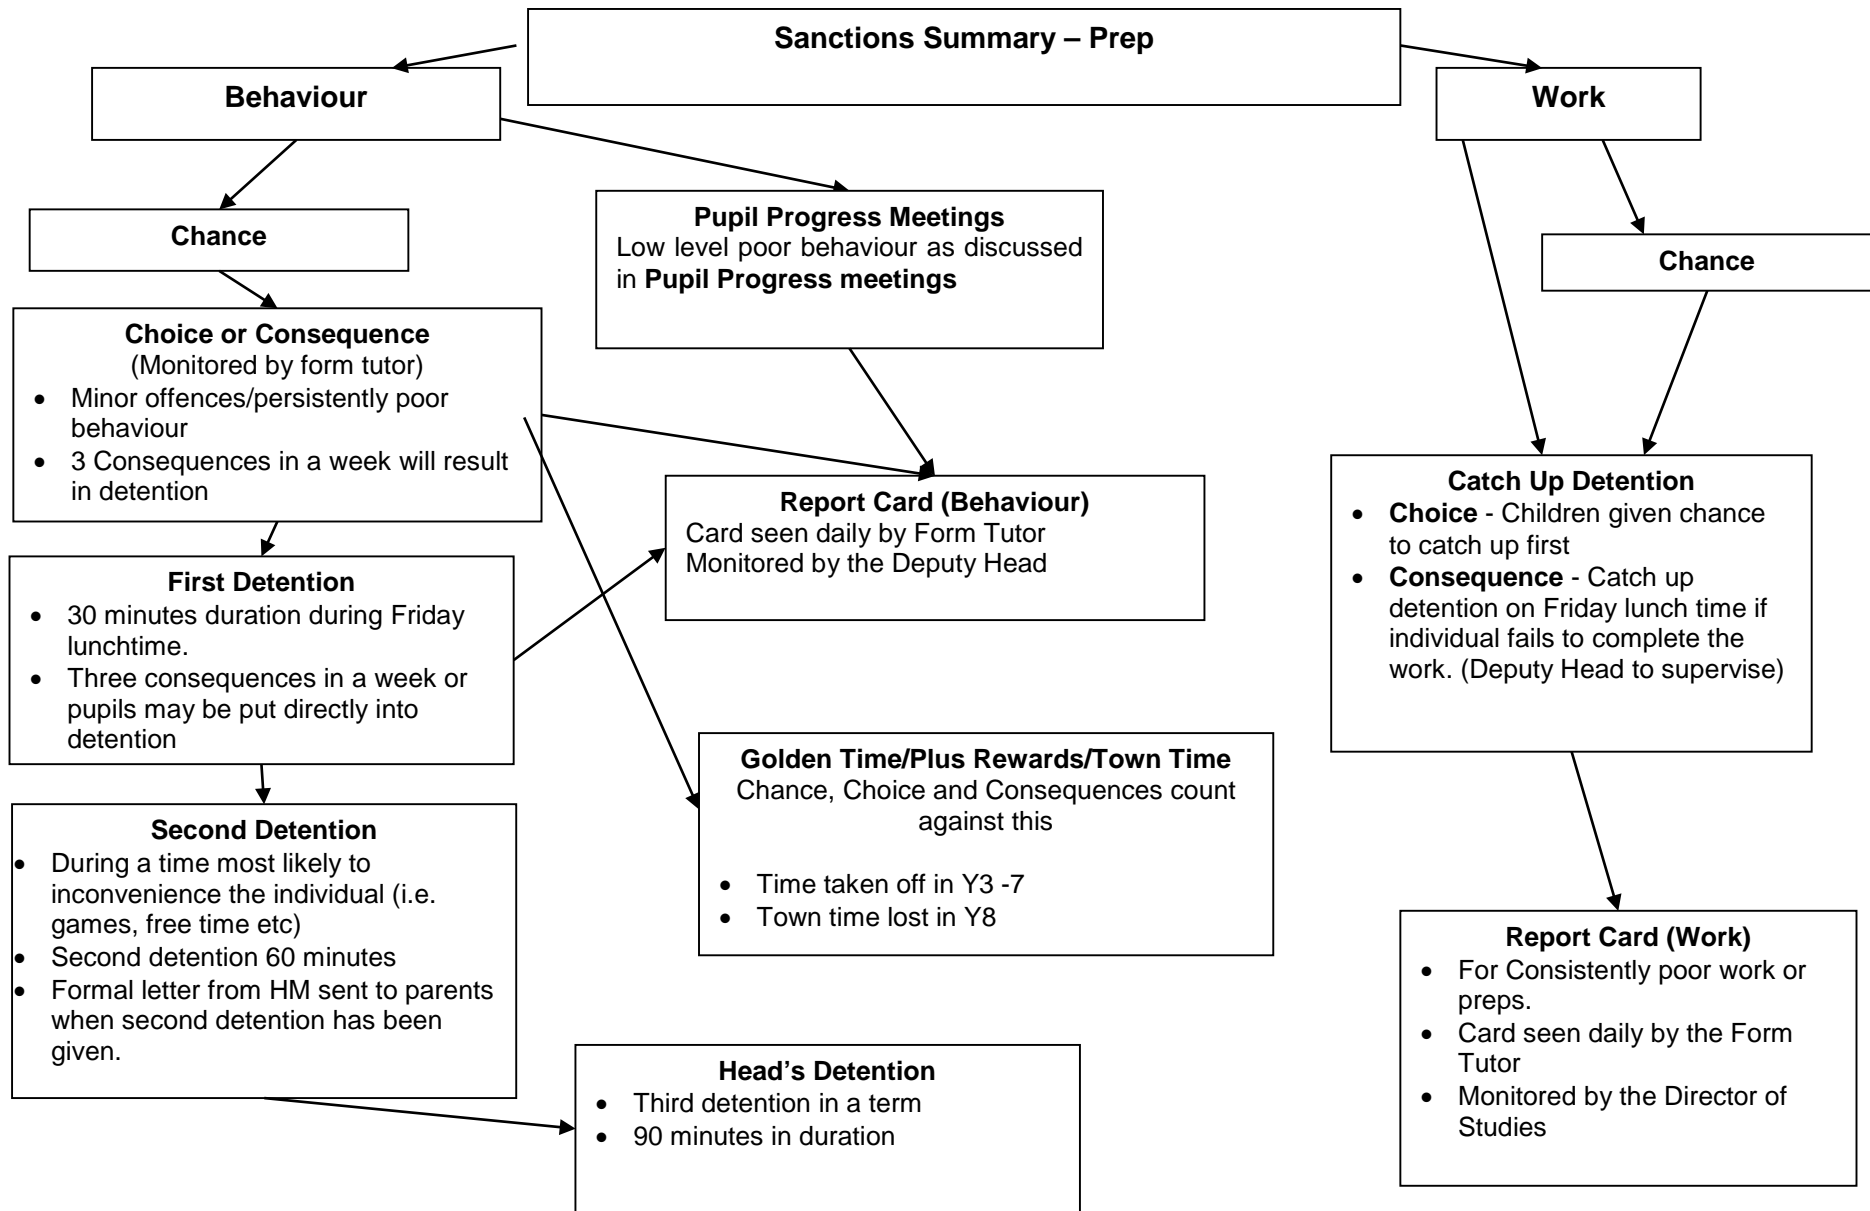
Sanctions Summary – Prep

Behaviour

Work

Chance

Pupil Progress Meetings
Low level poor behaviour as discussed in Pupil Progress meetings

Chance

Choice or Consequence
(Monitored by form tutor)
- Minor offences/persistently poor behaviour
- 3 Consequences in a week will result in detention

Report Card (Behaviour)
Card seen daily by Form Tutor
Monitored by the Deputy Head

Catch Up Detention
- Choice - Children given chance to catch up first
- Consequence - Catch up detention on Friday lunch time if individual fails to complete the work. (Deputy Head to supervise)

First Detention
- 30 minutes duration during Friday lunchtime.
- Three consequences in a week or pupils may be put directly into detention

Golden Time/Plus Rewards/Town Time
Chance, Choice and Consequences count against this

- Time taken off in Y3 -7
- Town time lost in Y8

Second Detention
- During a time most likely to inconvenience the individual (i.e. games, free time etc)
- Second detention 60 minutes
- Formal letter from HM sent to parents when second detention has been given.

Report Card (Work)
- For Consistently poor work or preps.
- Card seen daily by the Form Tutor
- Monitored by the Director of Studies

Head's Detention
- Third detention in a term
- 90 minutes in duration